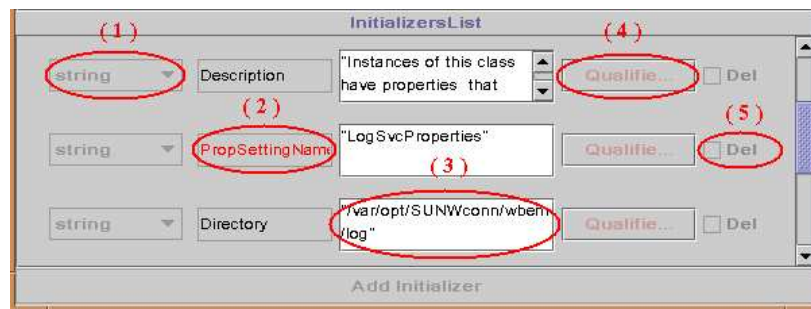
InitializersList

(1)
(4)

string
Description
"Instances of this class have properties that
Qualifie...
Del

(2)
(5)

string
PropSettingName
"LogSvcProperties"
Qualifie...
Del

(3)

string
Directory
"/var/opt/SUNWconn/wbem/log"
Qualifie...
Del

Add Initializer